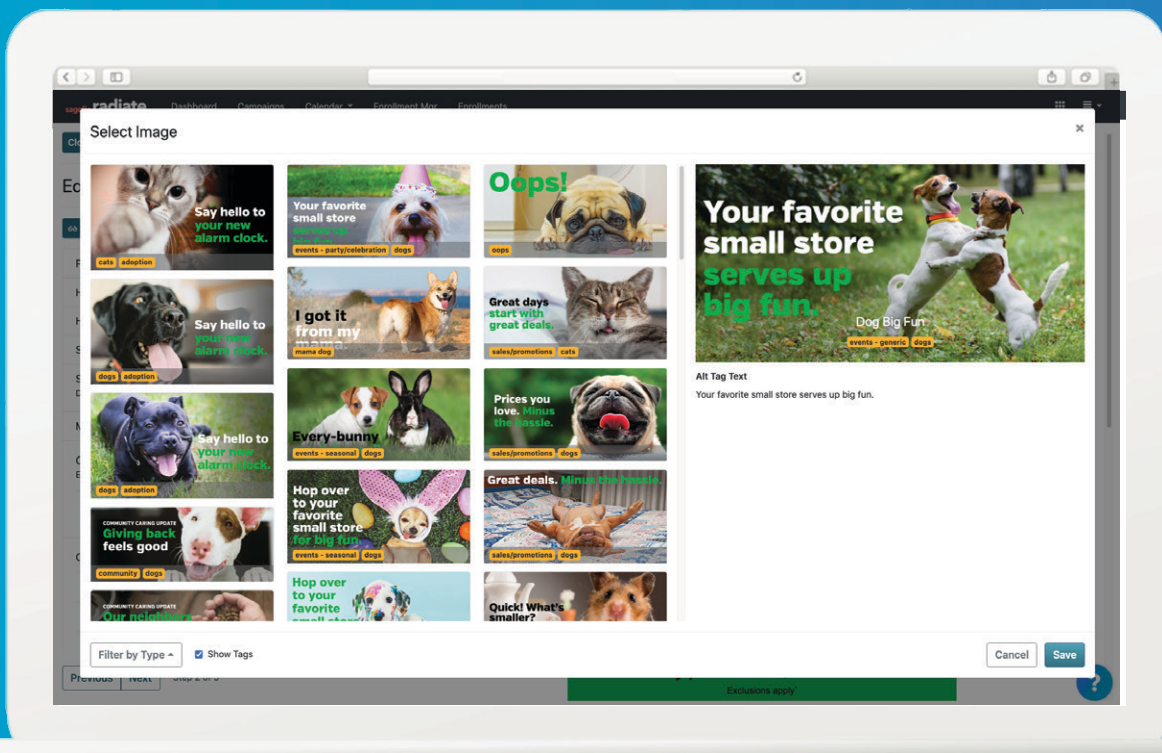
radiate Dashboard Campaigns Calendar Enrollment Mgr Enrollments

Select Image

×

Say hello to your new alarm clock.
cats adoption

Say hello to your new alarm clock.
dogs adoption

Say hello to your new alarm clock.
dogs adoption

COMMUNITY CARING UPDATE
Giving back feels good
community dogs

COMMUNITY CARING UPDATE
Our neighbors

Your favorite small store serves up
events - party/celebration dogs

I got it from my mama.
mama dog

Every-bunny
events - seasonal dogs

Hop over to your favorite small store for big fun.
events - seasonal dogs

Hop over to your favorite small store

Oops!
oops

Great days start with great deals.
sales/promotions cats

Prices you love. Minus the hassle.
sales/promotions dogs

Great deals. Minus the hassle.
sales/promotions dogs

Quick! What's smaller?

Your favorite small store serves up big fun.
Dog Big Fun
events - generic dogs

Alt Tag Text

Your favorite small store serves up big fun.

Filter by Type

Show Tags

Cancel

Save

Previous Next

Exclusions apply

?